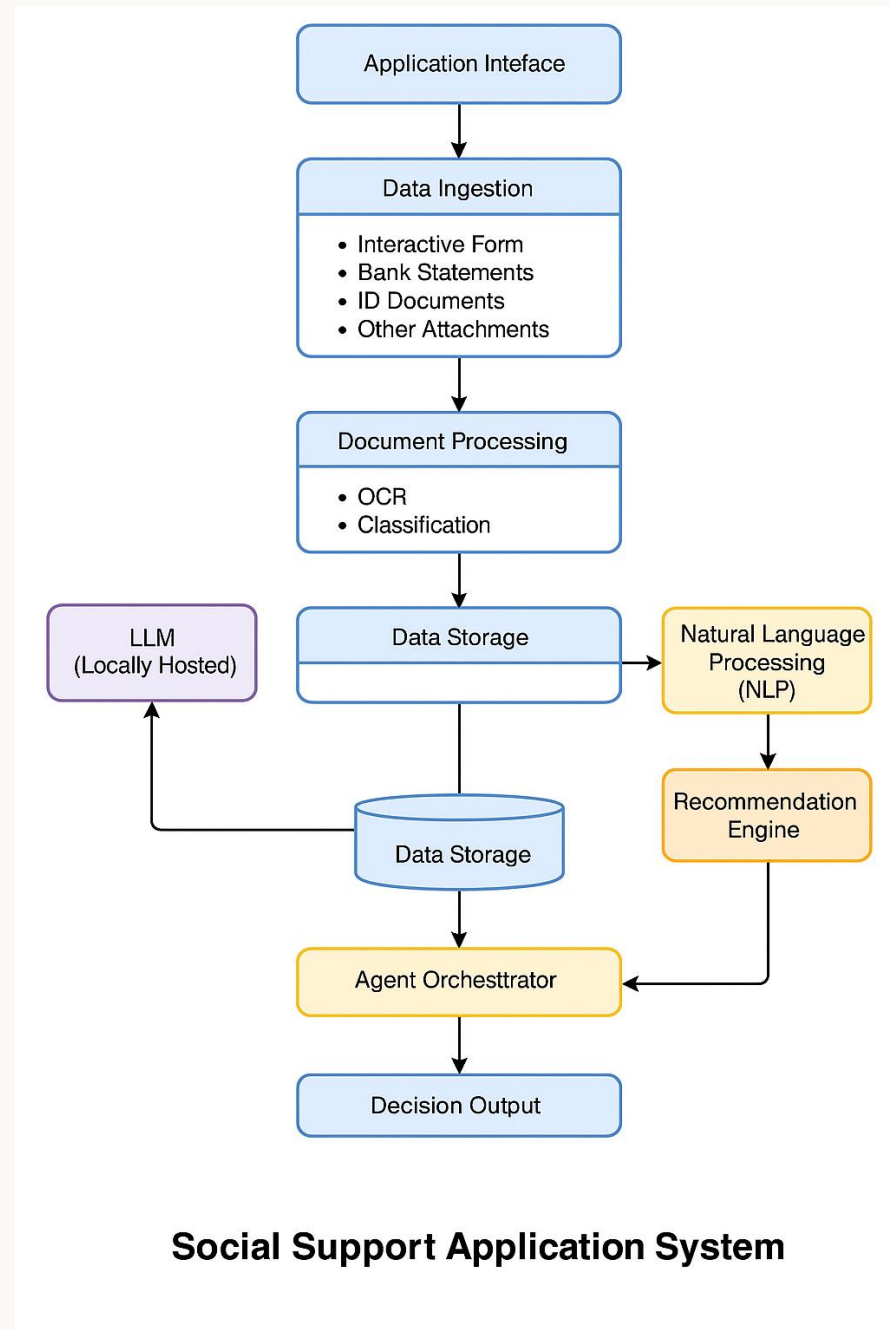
Application Inteface

Data Ingestion

- Interactive Form
- Bank Statements
- ID Documents
- Other Attachments

Document Processing

- OCR
- Classification

LLM (Locally Hosted)

Data Storage

Natural Language Processing (NLP)

Recommendation Engine

Data Storage

Agent Orchesttrator

Decision Output

Social Support Application System